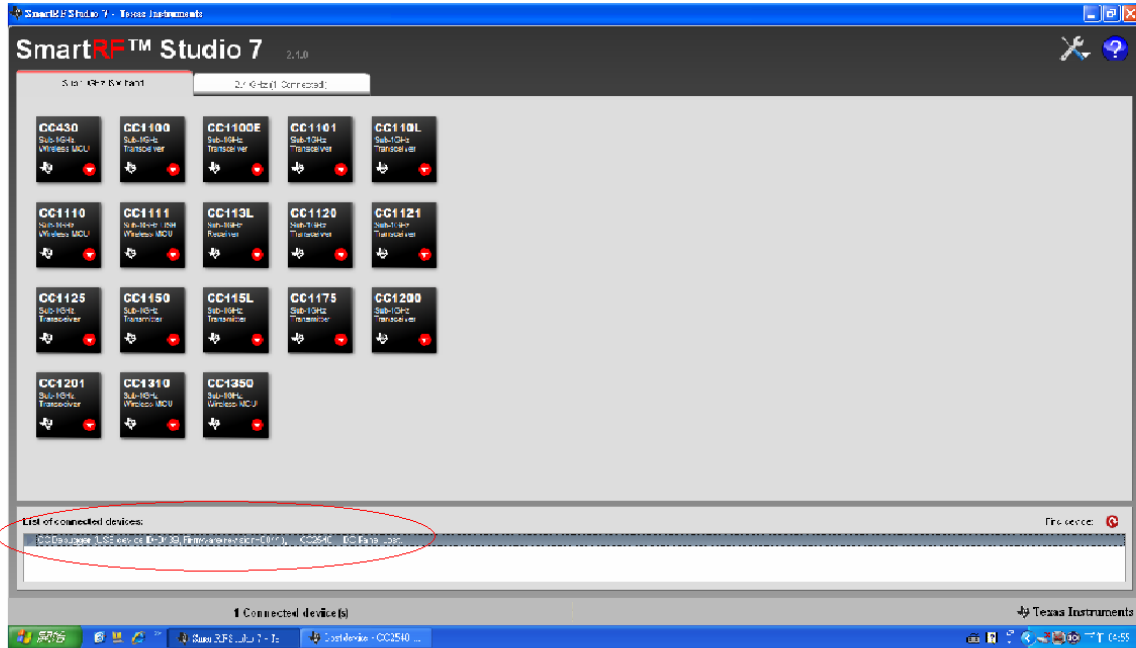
SmartRF Studio 7 - Texas Instruments

SmartRF™ Studio 7 2.1.0

Sub-1GHz Switched | 2.4 GHz (1 Connected)

CC430 Sub-1GHz Wireless MCU
CC1100 Sub-1GHz Transceiver
CC1100E Sub-1GHz Transceiver
CC1101 Sub-1GHz Transceiver
CC110L Sub-1GHz Transceiver

CC1110 Sub-1GHz Wireless MCU
CC1111 Sub-1GHz + USB Wireless MCU
CC113L Sub-1GHz Receiver
CC1120 Sub-1GHz Transceiver
CC1121 Sub-1GHz Transceiver

CC1125 Sub-1GHz Transceiver
CC1150 Sub-1GHz Transmitter
CC115L Sub-1GHz Transmitter
CC1175 Sub-1GHz Transmitter
CC1200 Sub-1GHz Transceiver

CC1201 Sub-1GHz Transceiver
CC1310 Sub-1GHz Wireless MCU
CC1350 Sub-1GHz Wireless MCU

List of connected devices:
Find device
CC Debugger (USB device ID: 0139, Firmware revision: 0011) - CC2540 - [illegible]

1 Connected device(s)
Texas Instruments

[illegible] SmartRF Studio 7 - T... Start device - CC2540 ... 04:55